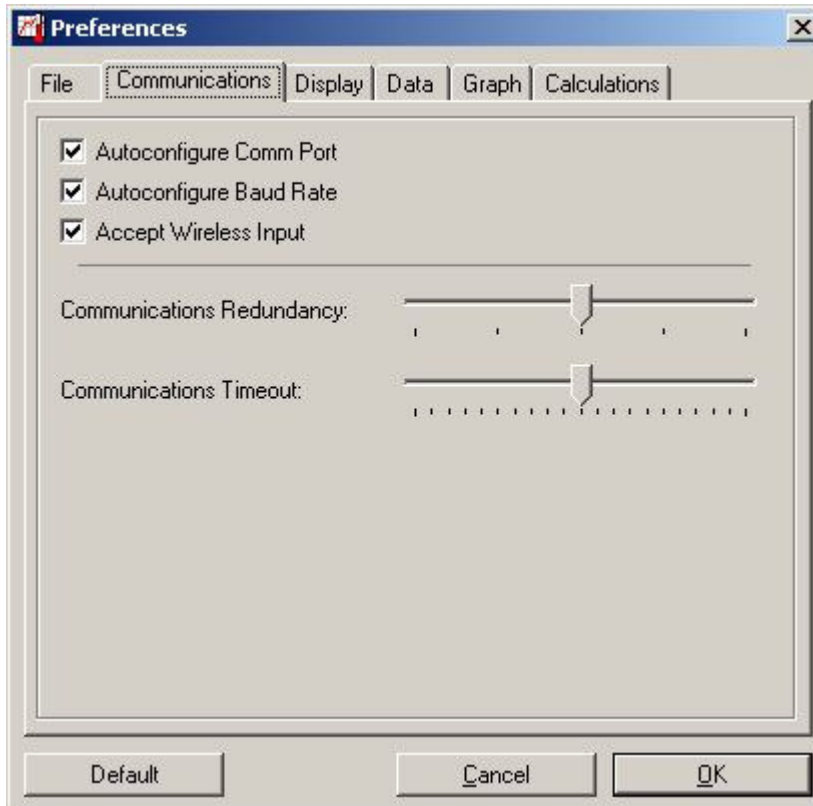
Preferences
×

File | Communications | Display | Data | Graph | Calculations

☑ Autoconfigure Comm Port
☑ Autoconfigure Baud Rate
☑ Accept Wireless Input

Communications Redundancy:

Communications Timeout:

Default | Cancel | OK